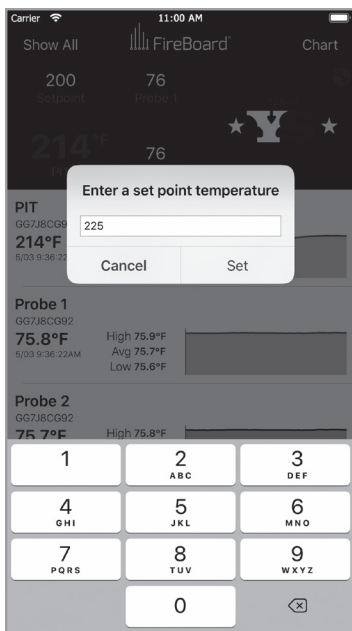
Carrier 11:00 AM

Show All FireBoard Chart

200 Setpoint 76 Probe 1

214°F

76

Enter a set point temperature

225

Cancel Set

PIT
GG7J8CG9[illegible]
214°F
5/03 9:36:2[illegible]

Probe 1
GG7J8CG92
75.8°F
5/03 9:36:22AM
High 75.9°F
Avg 75.7°F
Low 75.6°F

Probe 2
GG7J8CG92
75.7°F
High 75.8°F

1
2 ABC
3 DEF
4 GHI
5 JKL
6 MNO
7 PQRS
8 TUV
9 WXYZ
0